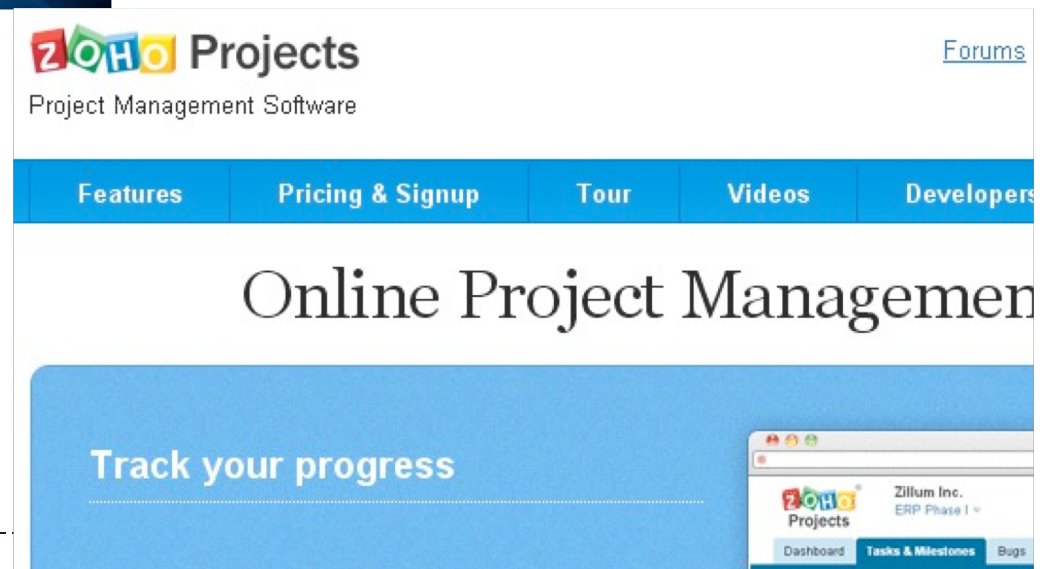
ZOHO Projects
Project Management Software

Forums

Features
Pricing & Signup
Tour
Videos
Developers

Online Project Managemen

Track your progress

ZOHO Projects
Zillum Inc.
ERP Phase I

Dashboard
Tasks & Milestones
Bugs